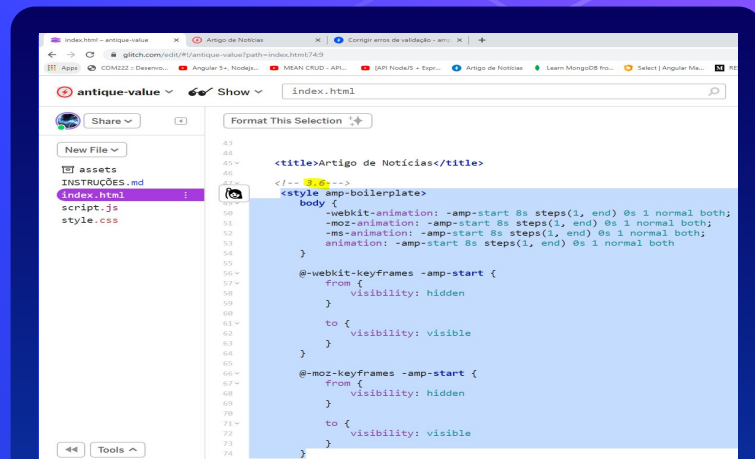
index.html – antique-value × Artigo de Notícias × Corrigir erros de validação - amp × +

glitch.com/edit/#!/antique-value?path=index.html:74:9

Apps COM222 :: Desenvo... Angular 5+, Nodejs... MEAN CRUD - API... (API NodeJS + Expr... Artigo de Notícias Learn MongoDB fro... Select | Angular Ma...

antique-value Show index.html

Share Format This Selection

New File

assets
INSTRUÇÕES.md
index.html
script.js
style.css

43
44
45 <title>Artigo de Notícias</title>
46
47 <!-- 3.6 -->
<style amp-boilerplate>
body {
50 -webkit-animation: -amp-start 8s steps(1, end) 0s 1 normal both;
51 -moz-animation: -amp-start 8s steps(1, end) 0s 1 normal both;
52 -ms-animation: -amp-start 8s steps(1, end) 0s 1 normal both;
53 animation: -amp-start 8s steps(1, end) 0s 1 normal both
54 }
55
56 @-webkit-keyframes -amp-start {
57 from {
58 visibility: hidden
59 }
60
61 to {
62 visibility: visible
63 }
64 }
65
66 @-moz-keyframes -amp-start {
67 from {
68 visibility: hidden
69 }
70
71 to {
72 visibility: visible
73 }
74 }

Tools